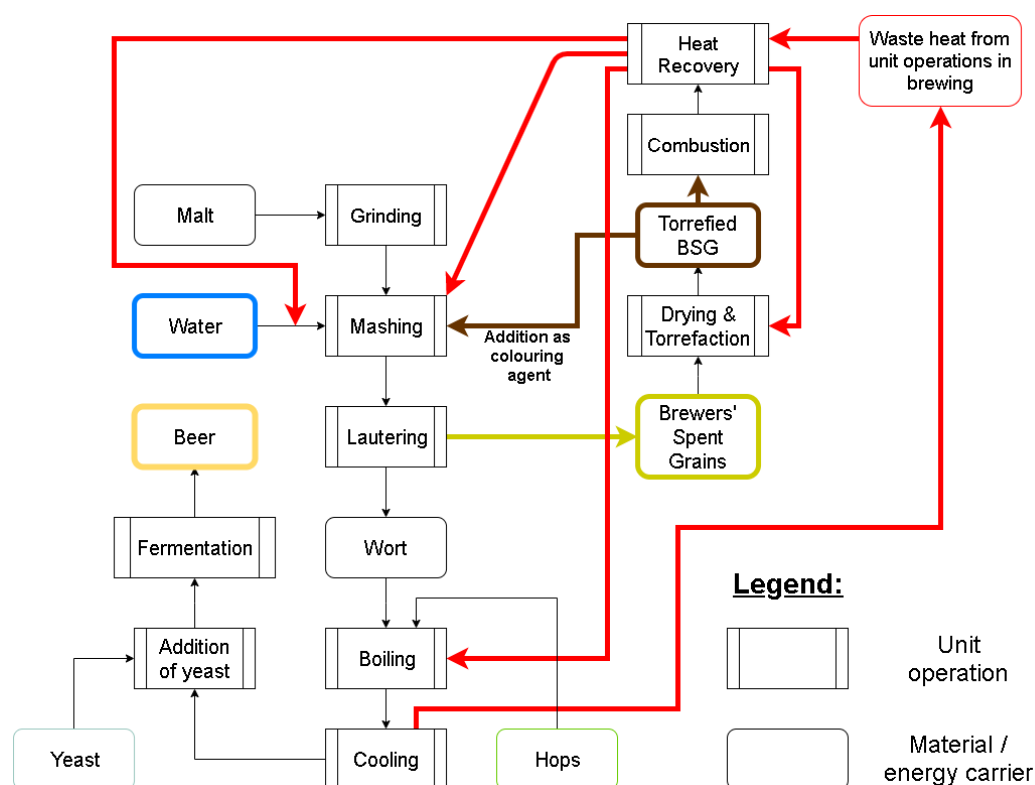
Heat Recovery

Waste heat from unit operations in brewing

Combustion

Malt

Grinding

Torrefied BSG

Water

Mashing

Addition as colouring agent

Drying & Torrefaction

Beer

Lautering

Brewers' Spent Grains

Fermentation

Wort

Legend:

Addition of yeast

Boiling

Unit operation

Yeast

Cooling

Hops

Material / energy carrier